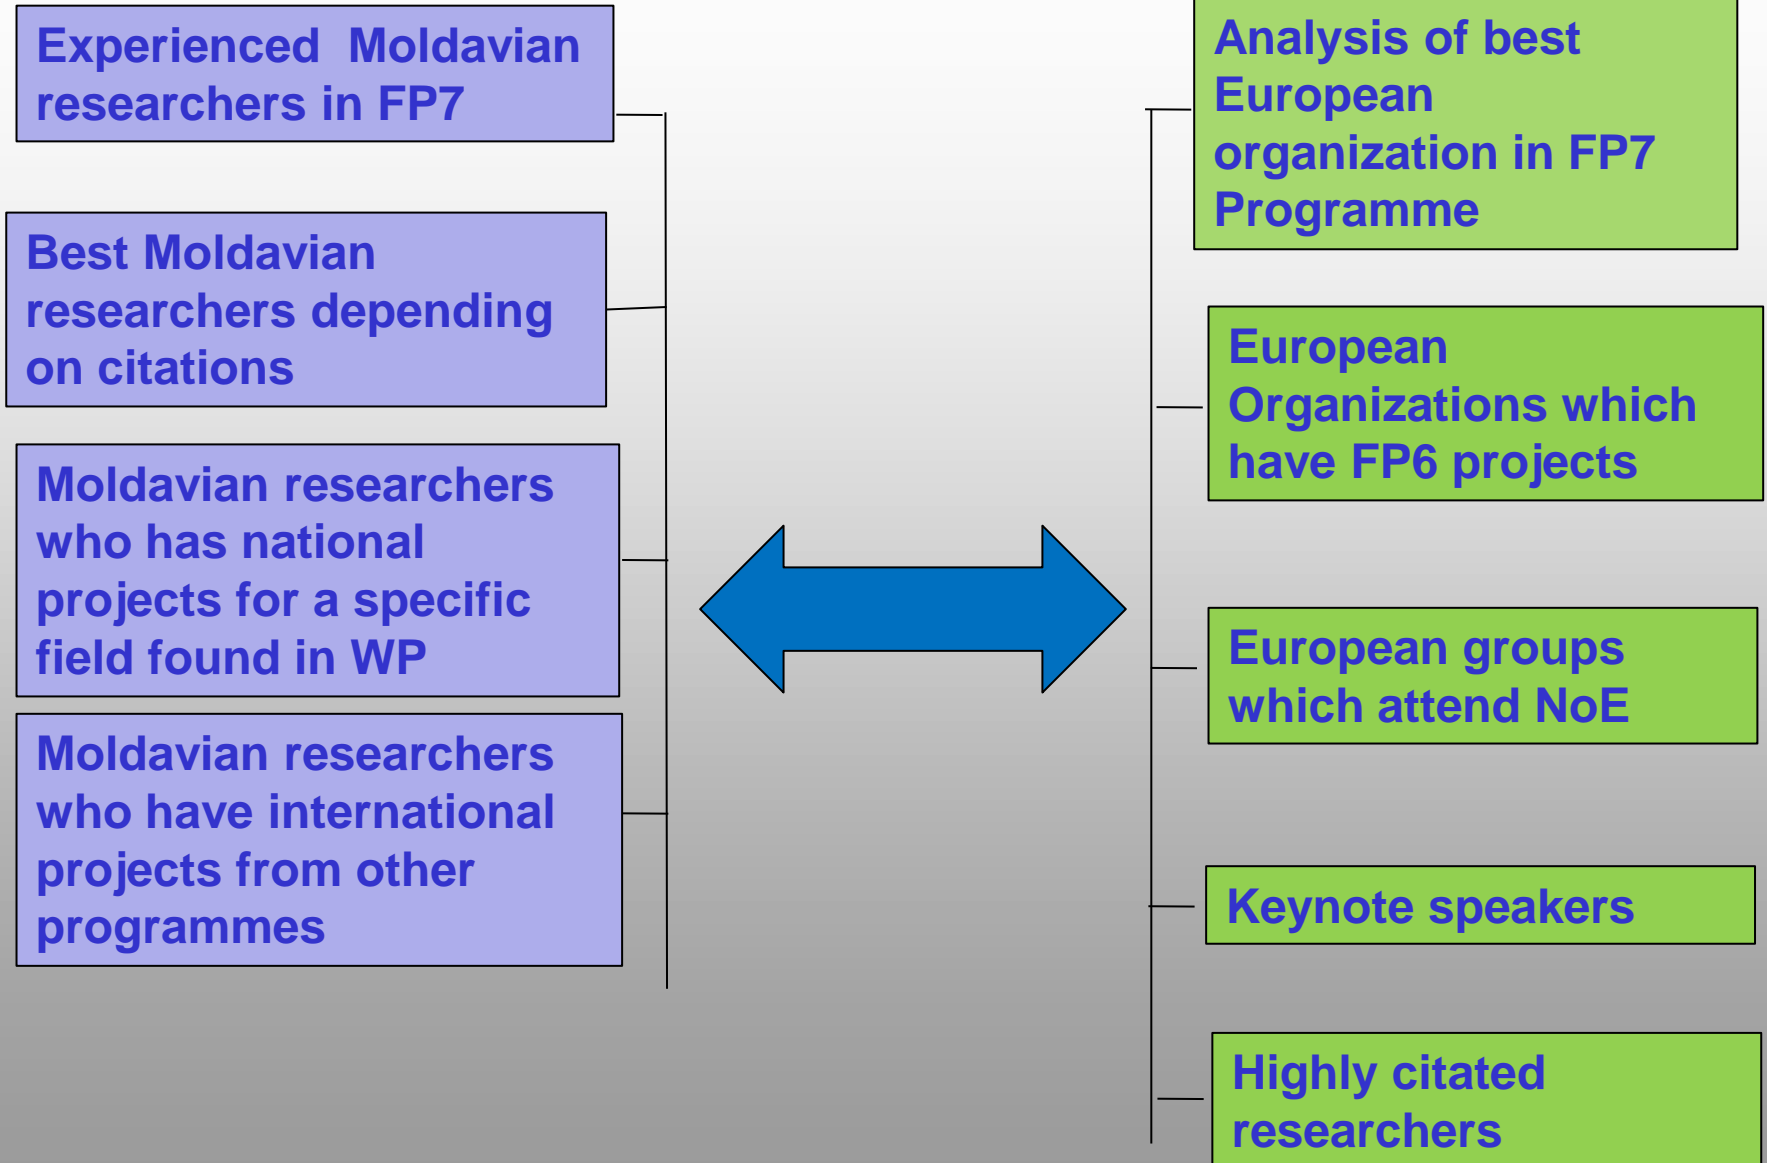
Experienced Moldavian researchers in FP7

Best Moldavian researchers depending on citations

Moldavian researchers who has national projects for a specific field found in WP

Moldavian researchers who have international projects from other programmes

Analysis of best European organization in FP7 Programme

European Organizations which have FP6 projects

European groups which attend NoE

Keynote speakers

Highly citated researchers